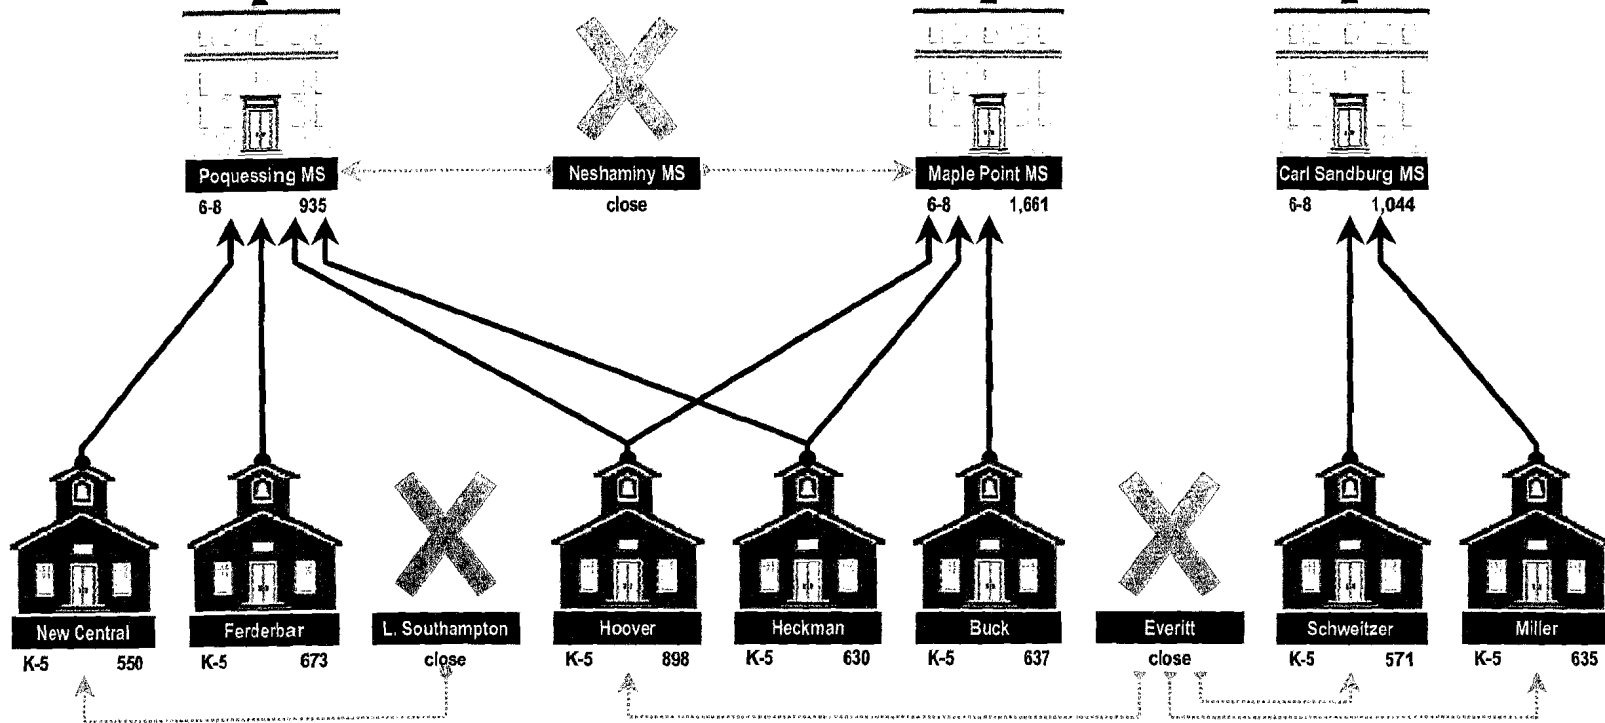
Poquessing MS
6-8 935

Neshaminy MS
close

Maple Point MS
6-8 1,661

Carl Sandburg MS
6-8 1,044

New Central
K-5 550

Ferderbar
K-5 673

L. Southampton
close

Hoover
K-5 898

Heckman
K-5 630

Buck
K-5 637

Everitt
close

Schweitzer
K-5 571

Miller
K-5 635